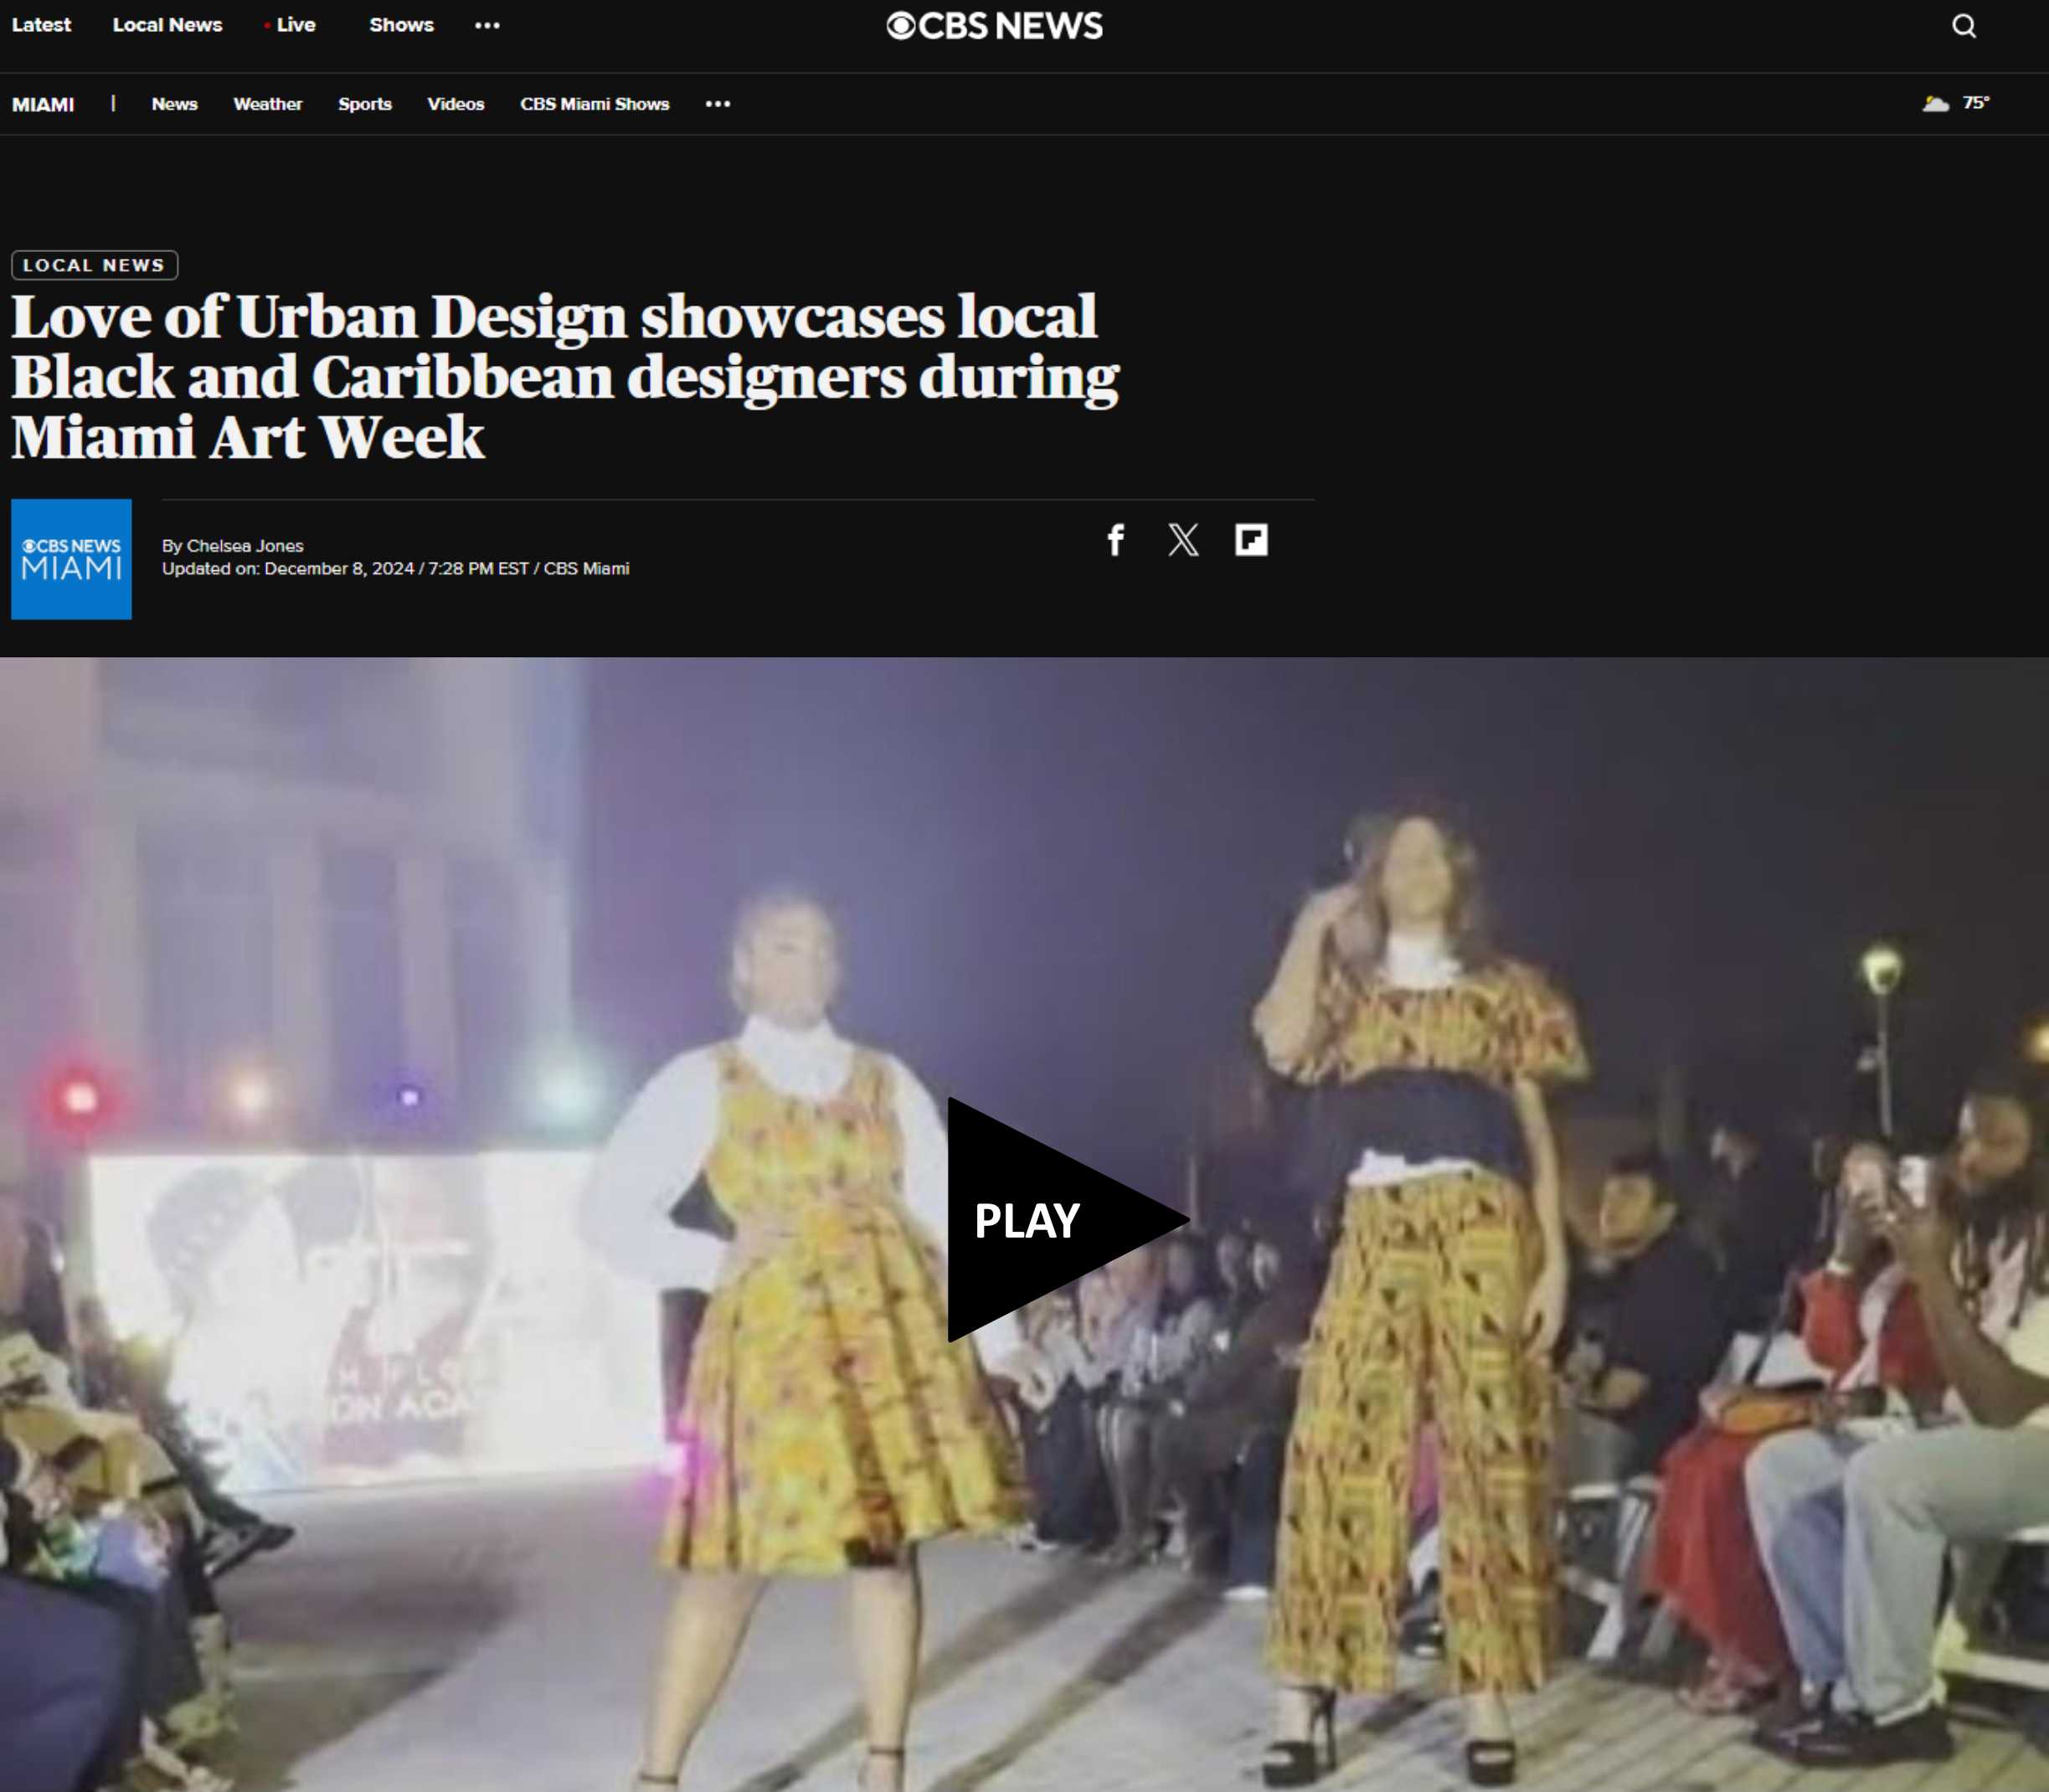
Latest Local News • Live Shows •••

CBS NEWS

MIAMI | News Weather Sports Videos CBS Miami Shows •••

75°

LOCAL NEWS

Love of Urban Design showcases local Black and Caribbean designers during Miami Art Week

CBS NEWS MIAMI

By Chelsea Jones
Updated on: December 8, 2024 / 7:28 PM EST / CBS Miami

PLAY